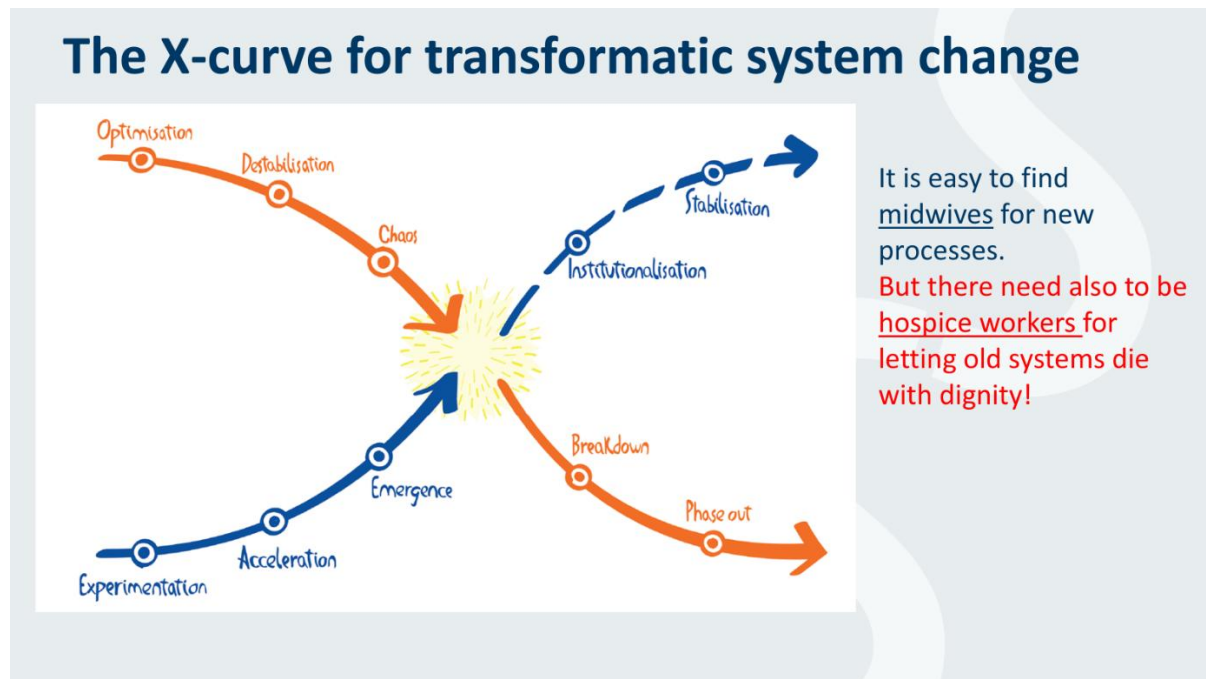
The X-curve for transformatic system change

Optimisation

Destabilisation

Chaos

Stabilisation

Institutionalisation

Breakdown

Phase out

Emergence

Acceleration

Experimentation

It is easy to find midwives for new processes.
But there need also to be hospice workers for letting old systems die with dignity!